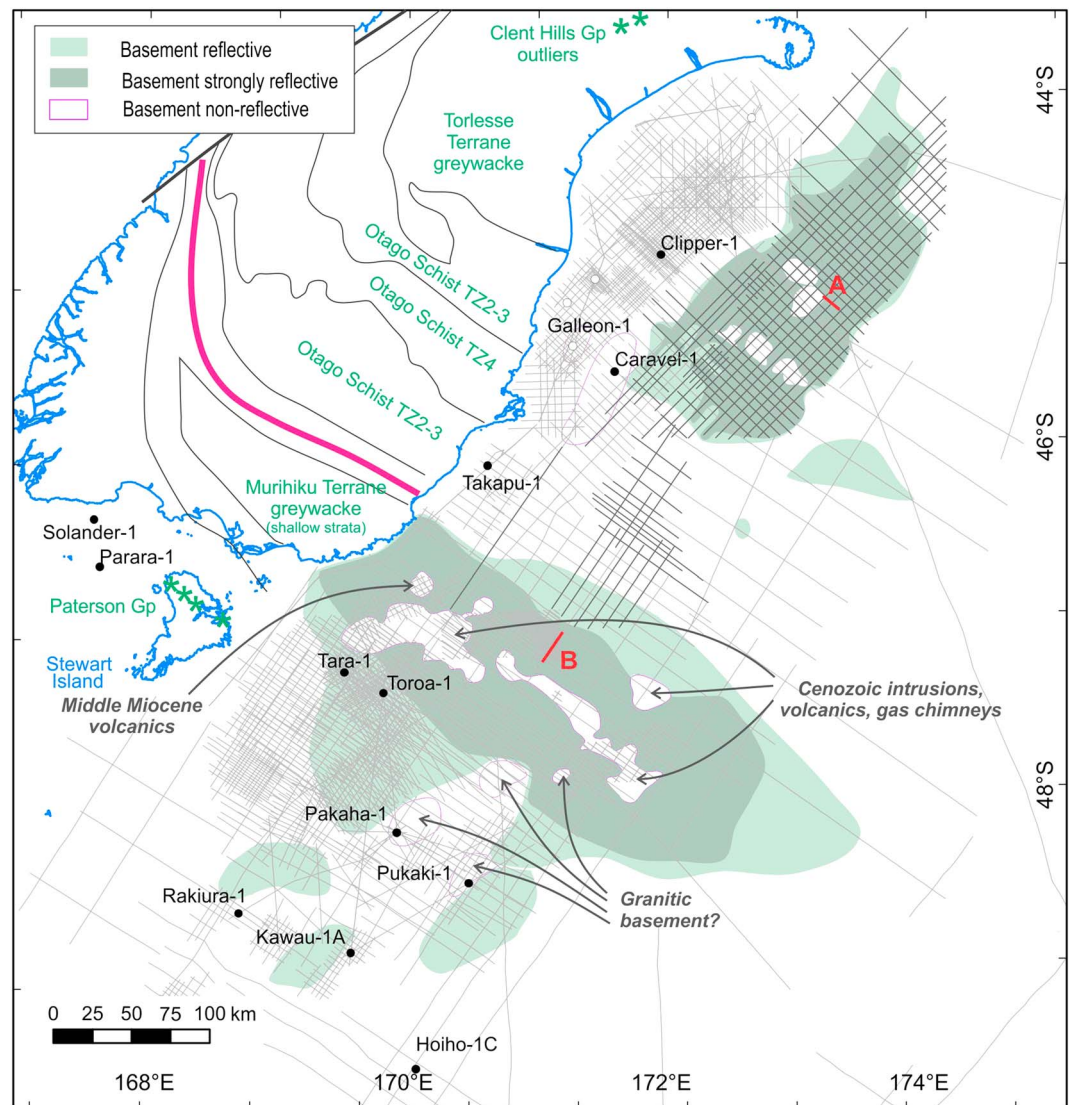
Basement reflective
Basement strongly reflective
Basement non-reflective

Clent Hills Gp outliers

Torlesse Terrane greywacke

44°S

Clipper-1

A

Otago Schist TZ2-3

Otago Schist TZ4

Galleon-1

Caravel-1

Otago Schist TZ2-3

46°S

Takapu-1

Murihiku Terrane greywacke (shallow strata)

Solander-1

Parara-1

Paterson Gp

Stewart Island

B

Tara-1

Toroa-1

Middle Miocene volcanics

Cenozoic intrusions, volcanics, gas chimneys

48°S

Pakaha-1

Pukaki-1

Rakiura-1

Granitic basement?

Kawau-1A

0 25 50 75 100 km

Hoiho-1C

168°E

170°E

172°E

174°E